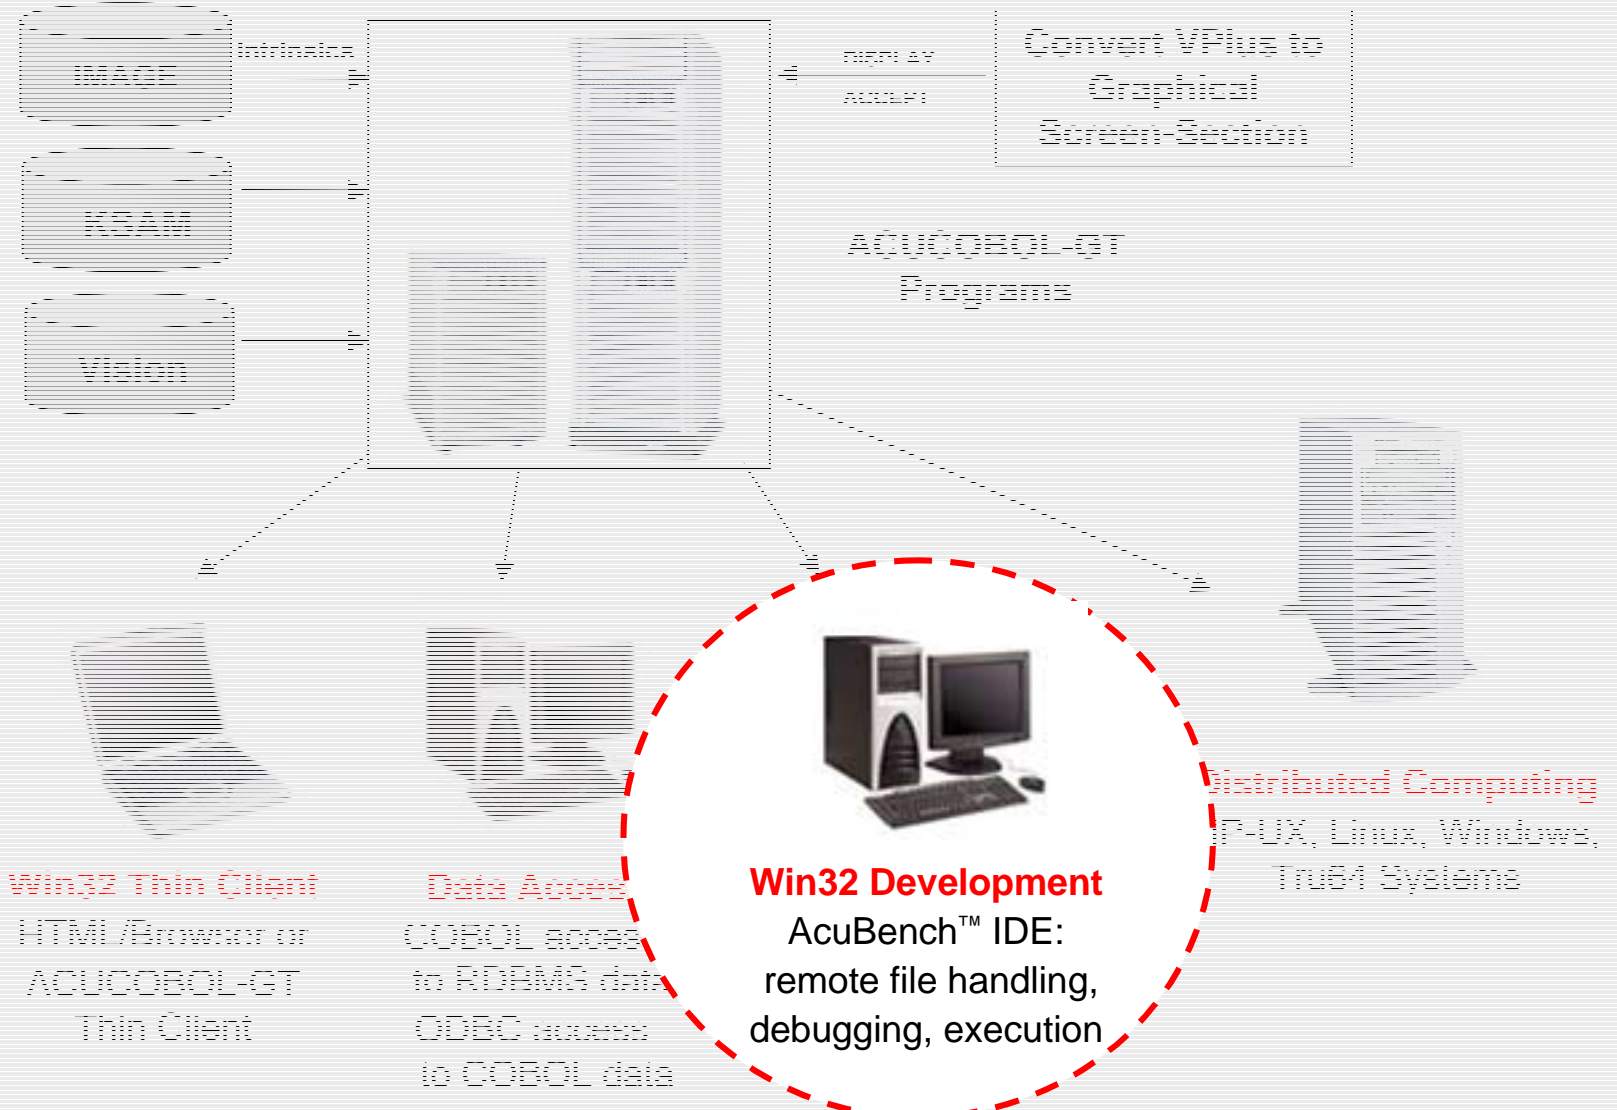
IMAGE

KSAM

Vision

Intrinsics

DISPLAY

ACCEPT

Convert VPlus to Graphical Screen-Section

ACUCOBOL-GT Programs

Win32 Thin Client
HTML/Browser or ACUCOBOL-GT Thin Client

Data Access
COBOL access to RDBMS data
ODBC access to COBOL data

Win32 Development
AcuBench™ IDE: remote file handling, debugging, execution

Distributed Computing
HP-UX, Linux, Windows, Tru64 Systems